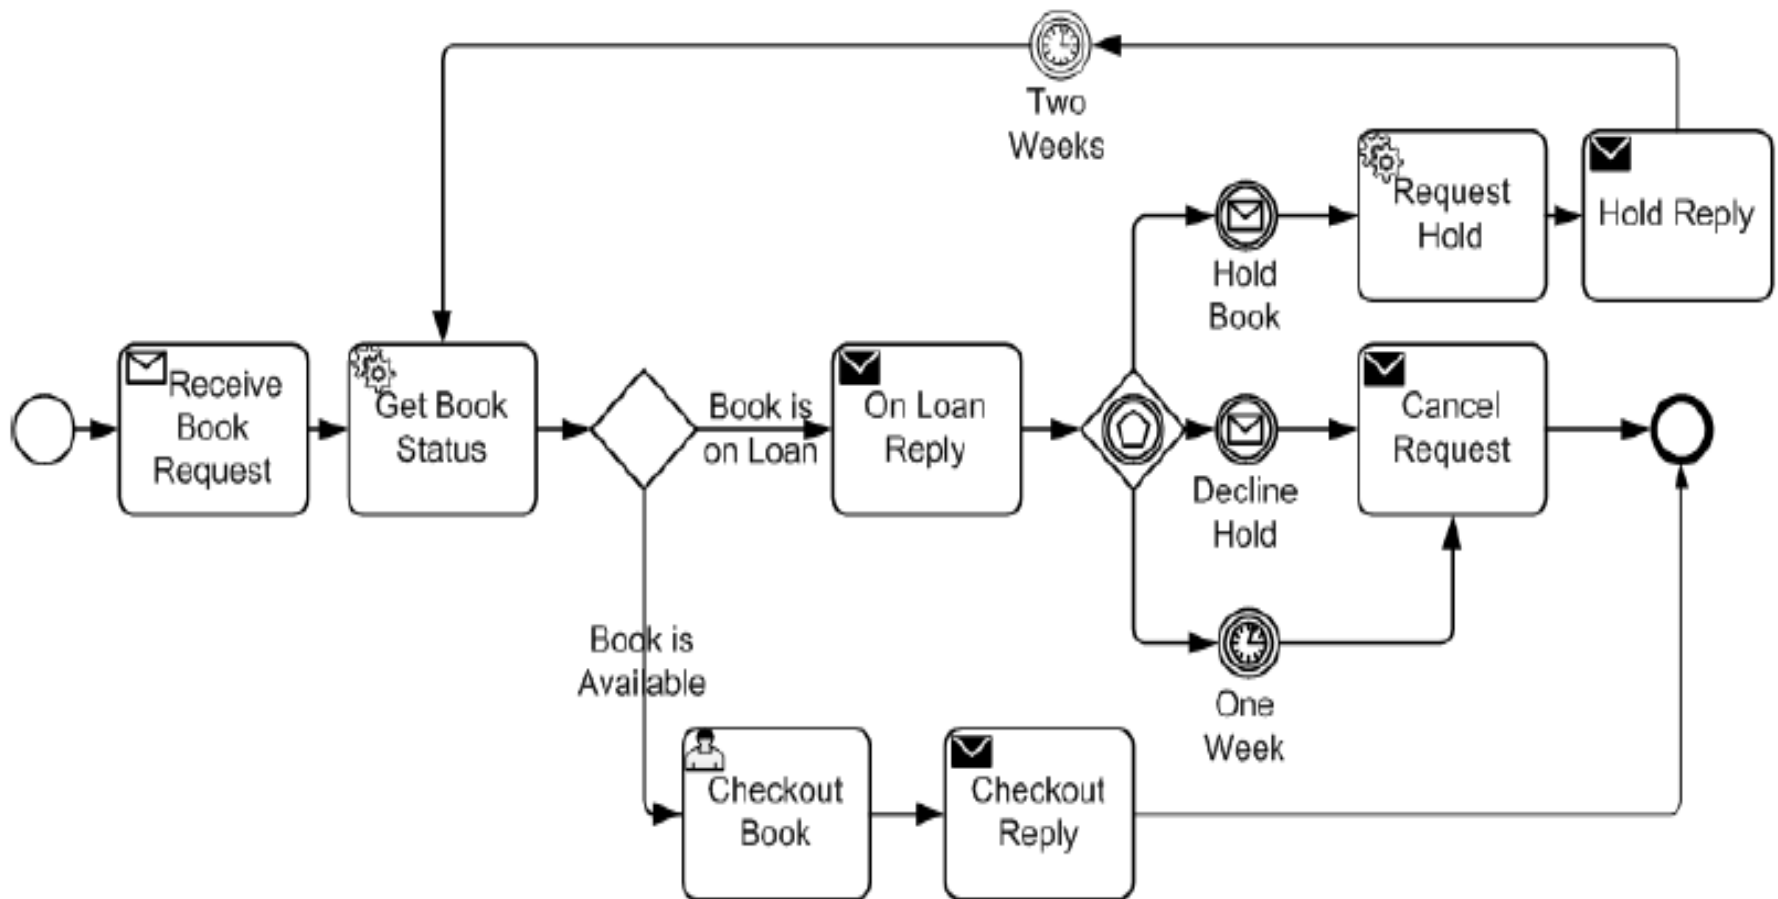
Two Weeks

Request Hold

Hold Reply

Hold Book

Receive Book Request

Get Book Status

Book is on Loan

On Loan Reply

Cancel Request

Decline Hold

Book is Available

One Week

Checkout Book

Checkout Reply